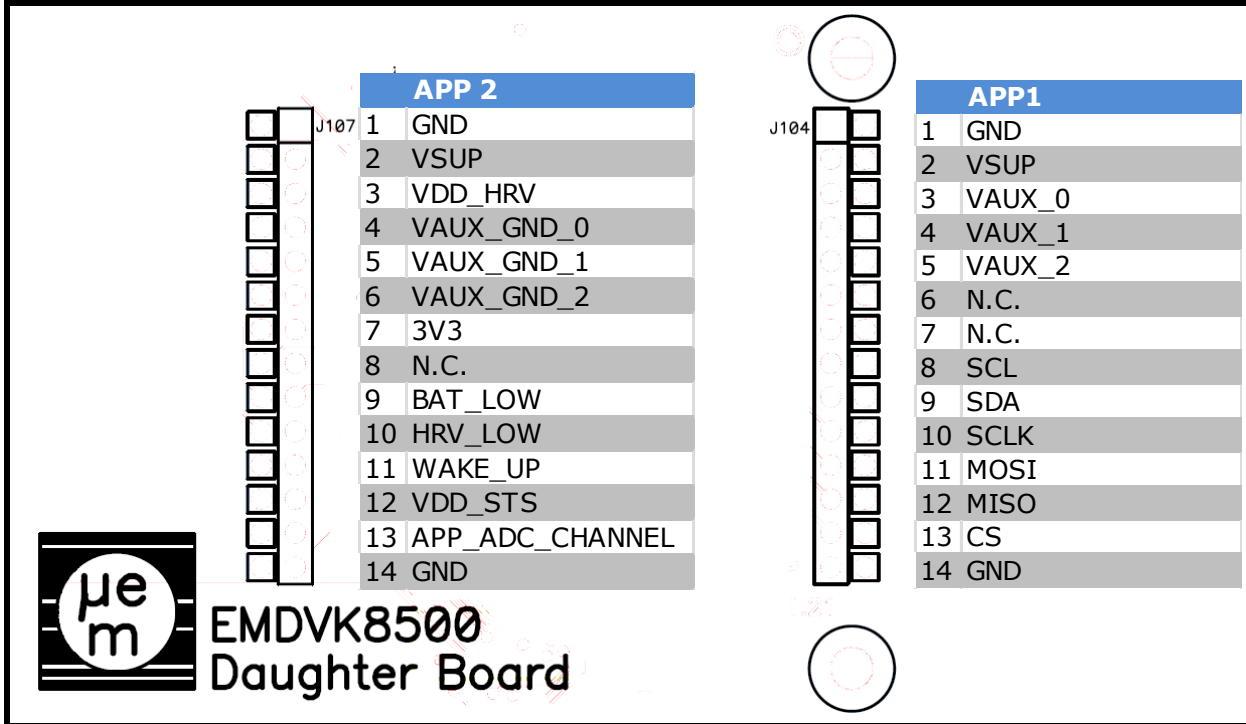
J107

| APP 2 | |
|---|---|
| 1 | GND |
| 2 | VSUP |
| 3 | VDD_HRV |
| 4 | VAUX_GND_0 |
| 5 | VAUX_GND_1 |
| 6 | VAUX_GND_2 |
| 7 | 3V3 |
| 8 | N.C. |
| 9 | BAT_LOW |
| 10 | HRV_LOW |
| 11 | WAKE_UP |
| 12 | VDD_STS |
| 13 | APP_ADC_CHANNEL |
| 14 | GND |

J104

| APP1 | |
|---|---|
| 1 | GND |
| 2 | VSUP |
| 3 | VAUX_0 |
| 4 | VAUX_1 |
| 5 | VAUX_2 |
| 6 | N.C. |
| 7 | N.C. |
| 8 | SCL |
| 9 | SDA |
| 10 | SCLK |
| 11 | MOSI |
| 12 | MISO |
| 13 | CS |
| 14 | GND |

µe m

EMDVK8500
Daughter Board